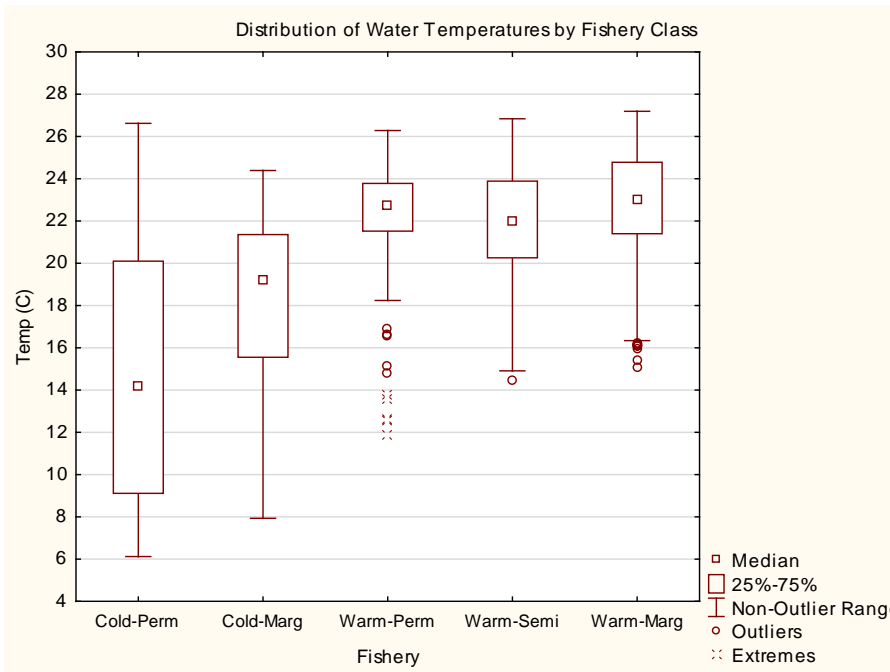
Distribution of Water Temperatures by Fishery Class

Temp (C)

30
28
26
24
22
20
18
16
14
12
10
8
6
4

Cold-Perm
Cold-Marg
Warm-Perm
Warm-Semi
Warm-Marg

Fishery

Median
25%-75%
Non-Outlier Rang
Outliers
Extremes